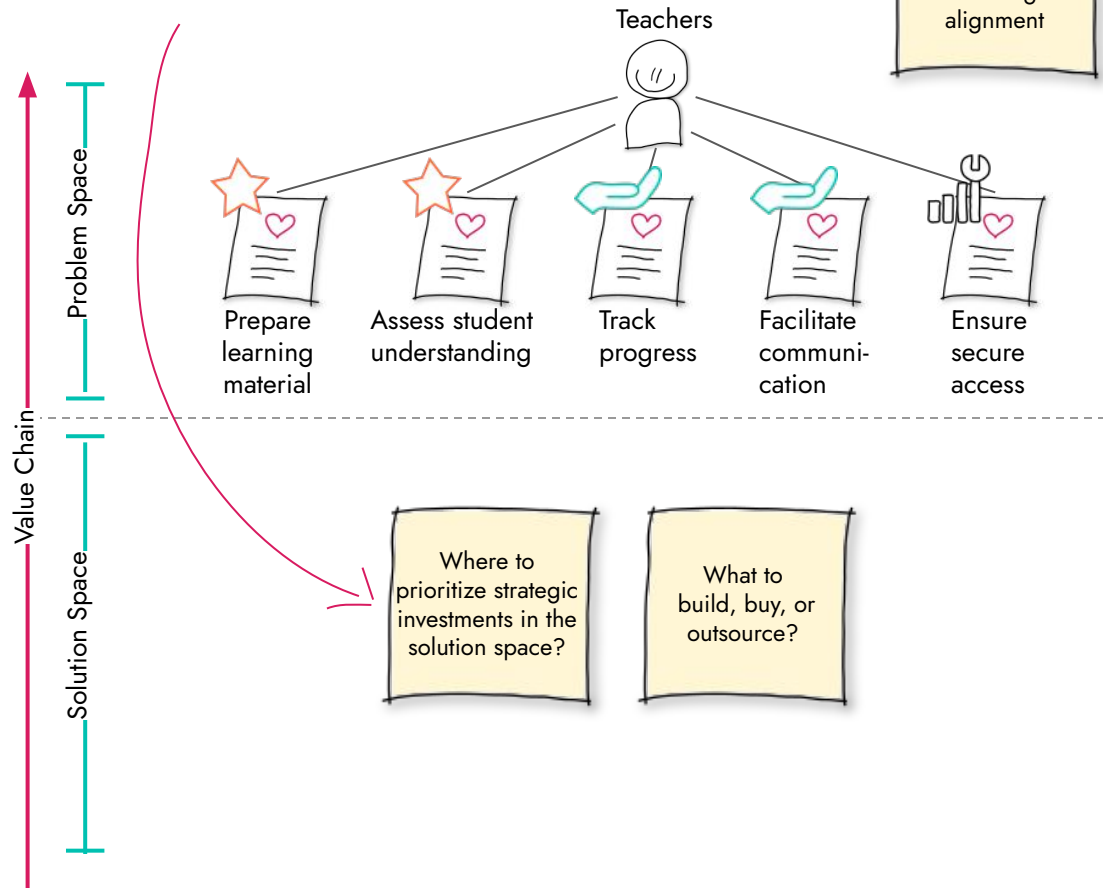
Teachers

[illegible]
alignment

Value Chain

Problem Space

Prepare learning material

Assess student understanding

Track progress

Facilitate communication

Ensure secure access

Solution Space

Where to prioritize strategic investments in the solution space?

What to build, buy, or outsource?